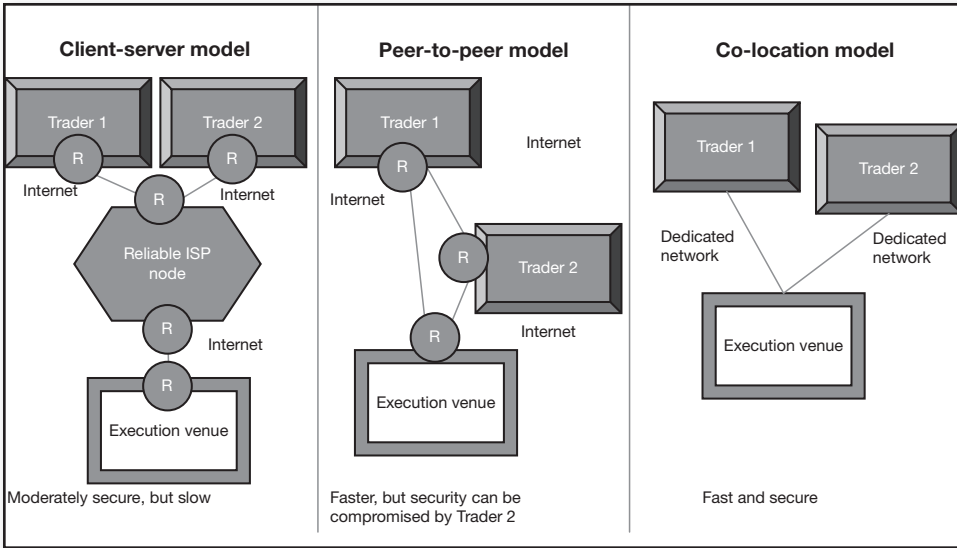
Client-server model

Trader 1

Trader 2

R

R

R

Internet

Internet

Reliable ISP node

R

Internet

R

Execution venue

Moderately secure, but slow

Peer-to-peer model

Trader 1

Internet

R

Internet

R

Trader 2

R

Internet

Execution venue

Faster, but security can be compromised by Trader 2

Co-location model

Trader 1

Trader 2

Dedicated network

Dedicated network

Execution venue

Fast and secure